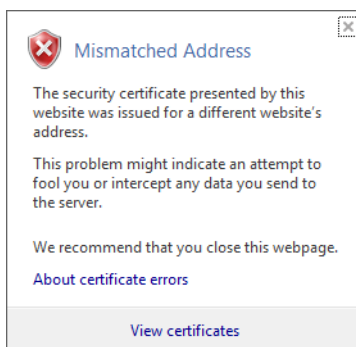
Mismatched Address

The security certificate presented by this website was issued for a different website's address.

This problem might indicate an attempt to fool you or intercept any data you send to the server.

We recommend that you close this webpage.

About certificate errors

View certificates